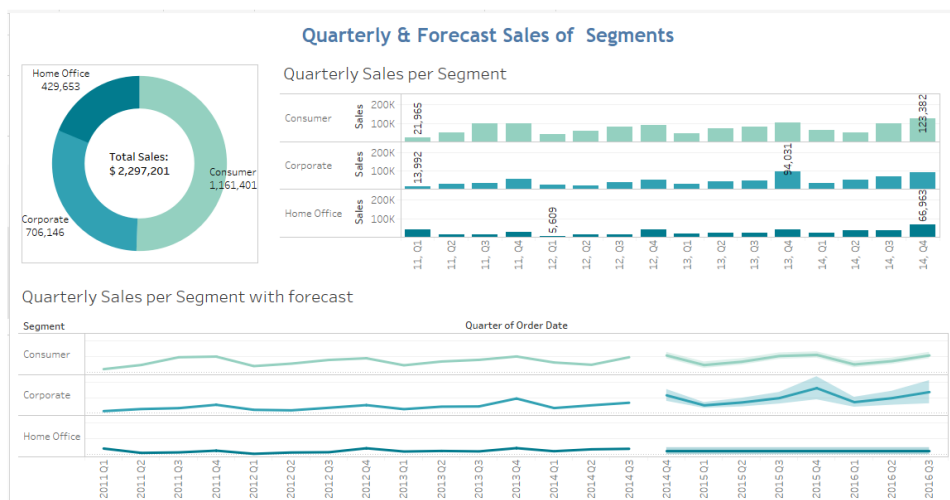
Quarterly & Forecast Sales of Segments

Home Office
429,653

Total Sales:
$ 2,297,201

Consumer
1,161,401

Corporate
706,146

Quarterly Sales per Segment

Consumer
Sales
200K
100K
21,965
123,382

Corporate
Sales
200K
100K
13,992
94,031

Home Office
Sales
200K
100K
5,609
66,963

11, Q1
11, Q2
11, Q3
11, Q4
12, Q1
12, Q2
12, Q3
12, Q4
13, Q1
13, Q2
13, Q3
13, Q4
14, Q1
14, Q2
14, Q3
14, Q4

Quarterly Sales per Segment with forecast

Segment
Quarter of Order Date

Consumer
Corporate
Home Office

2011 Q1
2011 Q2
2011 Q3
2011 Q4
2012 Q1
2012 Q2
2012 Q3
2012 Q4
2013 Q1
2013 Q2
2013 Q3
2013 Q4
2014 Q1
2014 Q2
2014 Q3
2014 Q4
2015 Q1
2015 Q2
2015 Q3
2015 Q4
2016 Q1
2016 Q2
2016 Q3